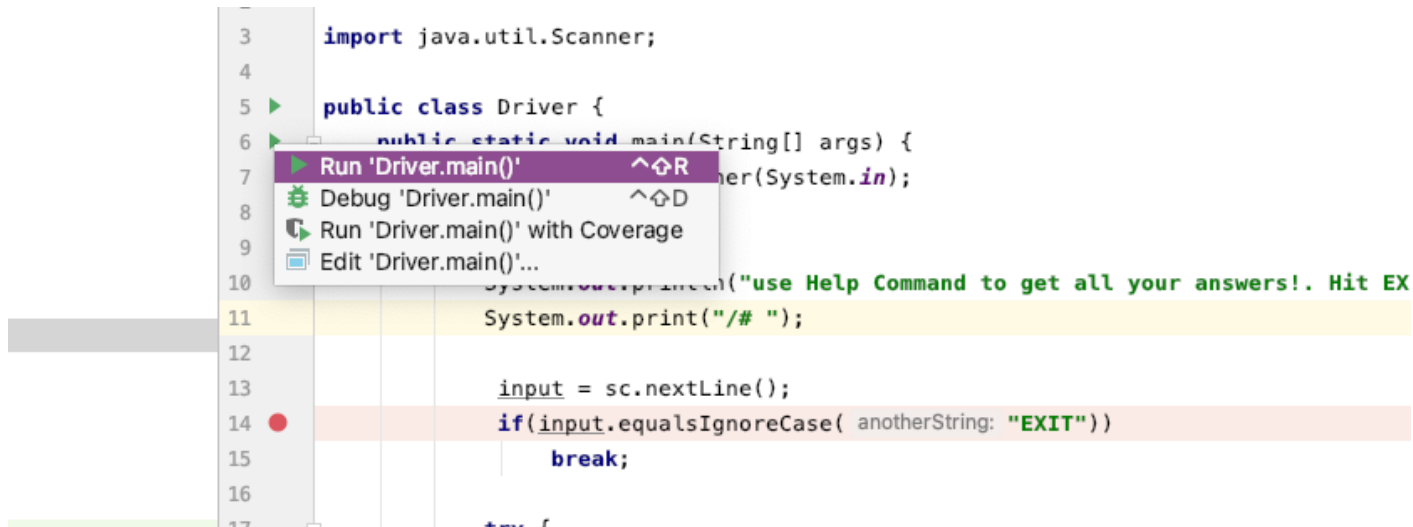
3 import java.util.Scanner;
4
5 public class Driver {
6 public static void main(String[] args) {
Run 'Driver.main()' ^⇧R
7 Debug 'Driver.main()' ^⇧D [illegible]ner(System.in);
8 Run 'Driver.main()' with Coverage
9 Edit 'Driver.main()'...
10 System.out.println("use Help Command to get all your answers!. Hit EX
11 System.out.print("/# ");
12
13 input = sc.nextLine();
14 if(input.equalsIgnoreCase( anotherString: "EXIT"))
15 break;
16
17 try {